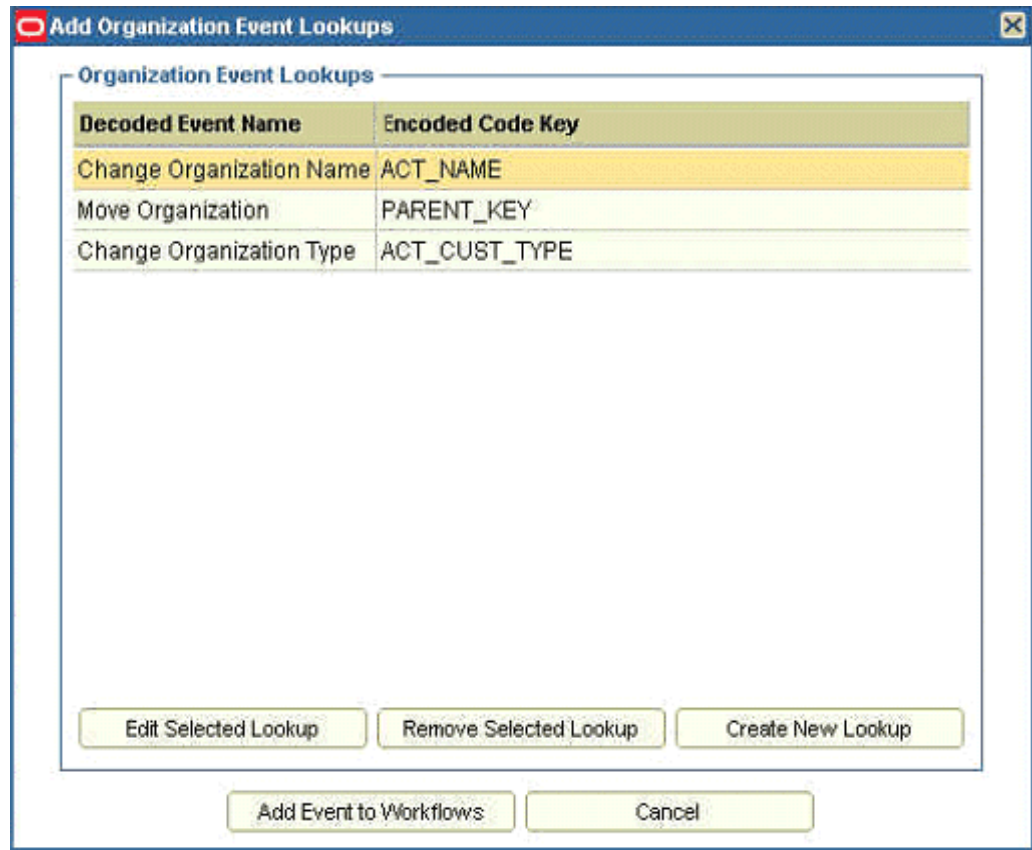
Add Organization Event Lookups

Organization Event Lookups

| Decoded Event Name | Encoded Code Key |
|---|---|
| Change Organization Name | ACT_NAME |
| Move Organization | PARENT_KEY |
| Change Organization Type | ACT_CUST_TYPE |

Edit Selected Lookup
Remove Selected Lookup
Create New Lookup

Add Event to Workflows
Cancel